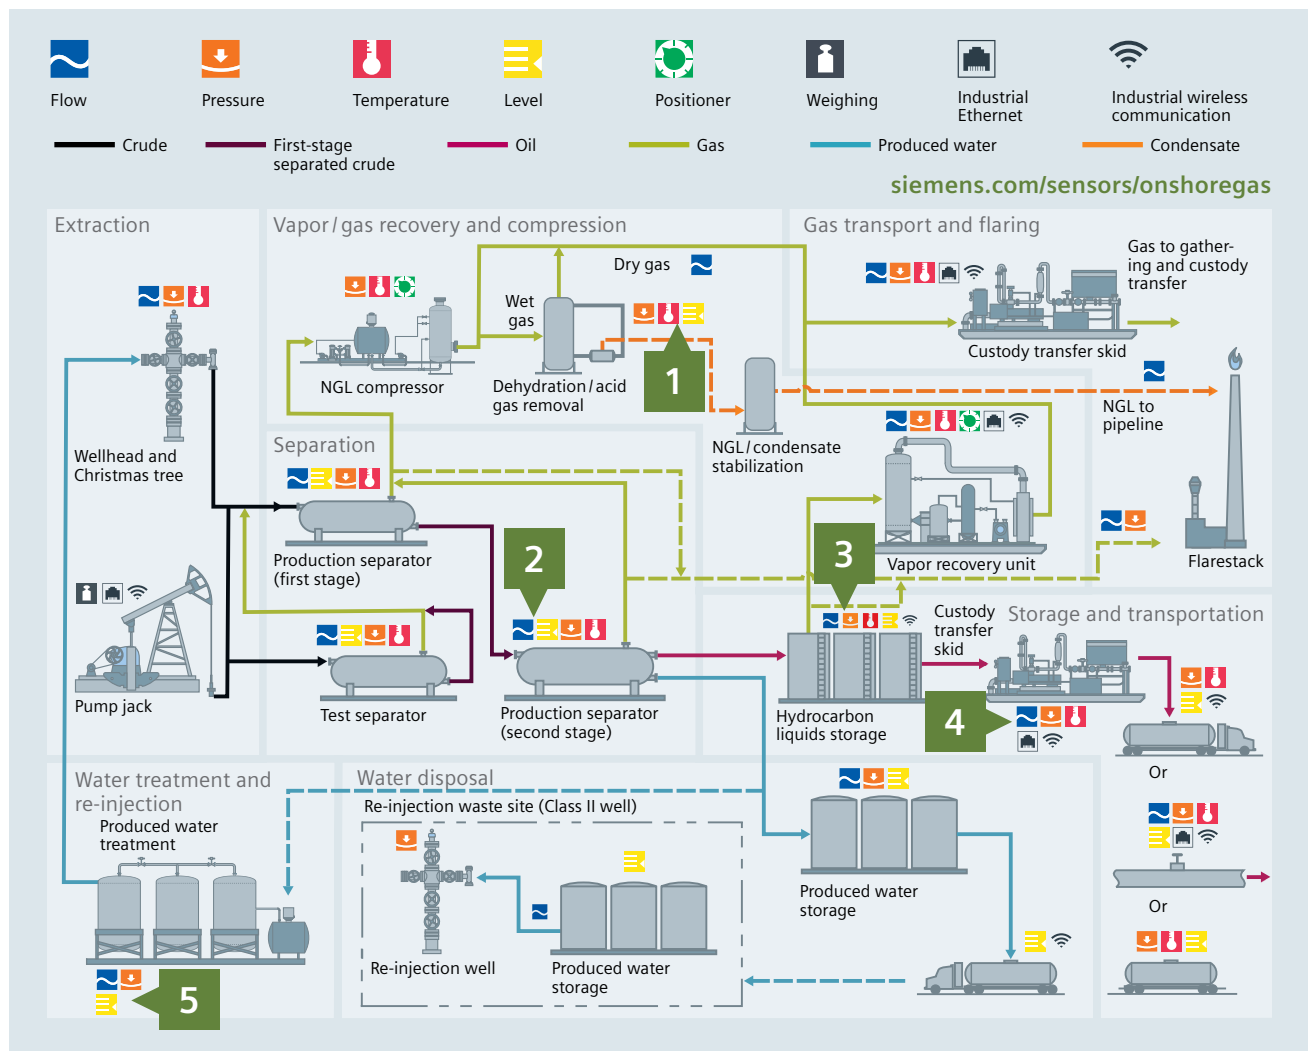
Flow
Pressure
Temperature
Level
Positioner
Weighing
Industrial Ethernet
Industrial wireless communication

Crude
First-stage separated crude
Oil
Gas
Produced water
Condensate

siemens.com/sensors/onshoregas

Extraction
Wellhead and Christmas tree
Pump jack

Vapor / gas recovery and compression
NGL compressor
Wet gas
Dry gas
Dehydration / acid gas removal
1
NGL / condensate stabilization

Gas transport and flaring
Gas to gathering and custody transfer
Custody transfer skid
NGL to pipeline
Flarestack

Separation
Production separator (first stage)
Test separator
2
Production separator (second stage)

3
Vapor recovery unit
Hydrocarbon liquids storage
Custody transfer skid
Storage and transportation
4
Or
Or

Water treatment and re-injection
Produced water treatment
5

Water disposal
Re-injection waste site (Class II well)
Re-injection well
Produced water storage
Produced water storage